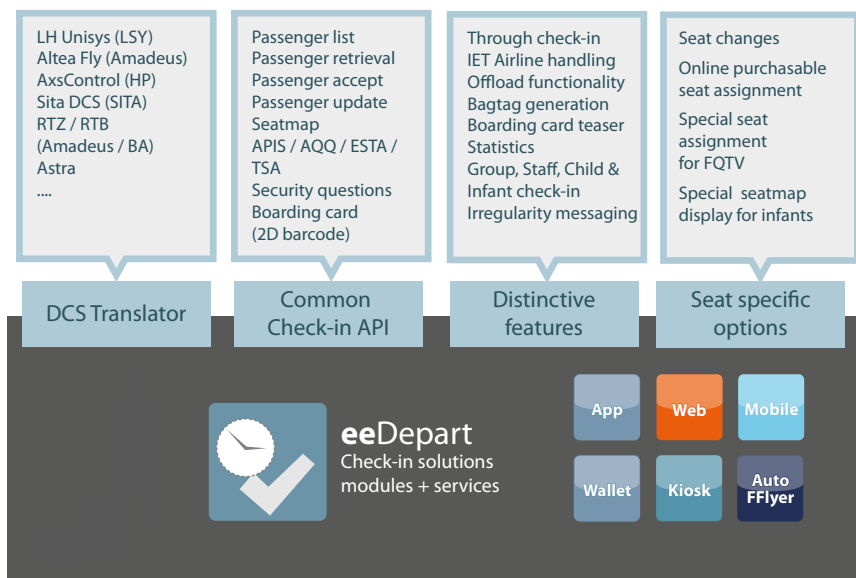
LH Unisys (LSY)
Altea Fly (Amadeus)
AxsControl (HP)
Sita DCS (SITA)
RTZ / RTB
(Amadeus / BA)
Astra
....

DCS Translator

Passenger list
Passenger retrieval
Passenger accept
Passenger update
Seatmap
APIS / AQQ / ESTA / TSA
Security questions
Boarding card
(2D barcode)

Common Check-in API

Through check-in
IET Airline handling
Offload functionality
Bagtag generation
Boarding card teaser
Statistics
Group, Staff, Child & Infant check-in
Irregularity messaging

Distinctive features

Seat changes
Online purchasable seat assignment
Special seat assignment for FQTV
Special seatmap display for infants

Seat specific options

eeDepart
Check-in solutions
modules + services

App
Web
Mobile
Wallet
Kiosk
Auto FFlyer